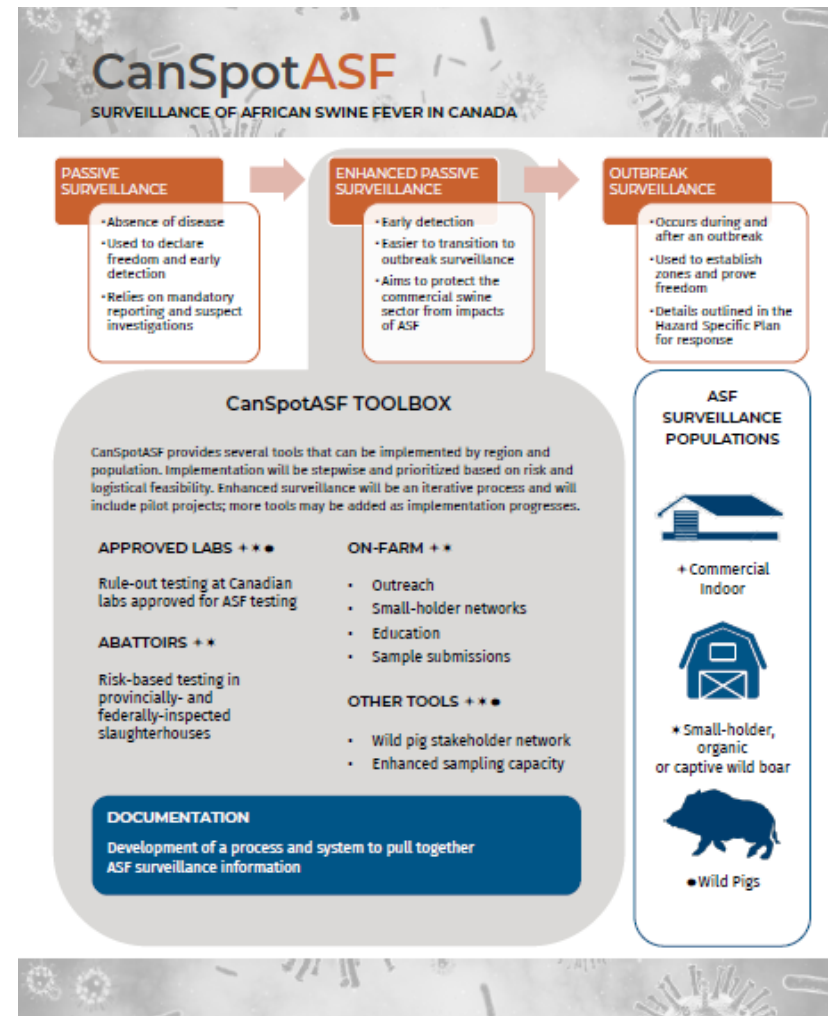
CanSpotASF

SURVEILLANCE OF AFRICAN SWINE FEVER IN CANADA

PASSIVE SURVEILLANCE

- Absence of disease
- Used to declare freedom and early detection
- Relies on mandatory reporting and suspect investigations

ENHANCED PASSIVE SURVEILLANCE

- Early detection
- Easier to transition to outbreak surveillance
- Aims to protect the commercial swine sector from impacts of ASF

OUTBREAK SURVEILLANCE

- Occurs during and after an outbreak
- Used to establish zones and prove freedom
- Details outlined in the Hazard Specific Plan for response

CanSpotASF TOOLBOX

CanSpotASF provides several tools that can be implemented by region and population. Implementation will be stepwise and prioritized based on risk and logistical feasibility. Enhanced surveillance will be an iterative process and will include pilot projects; more tools may be added as implementation progresses.

APPROVED LABS + ✶ ●

Rule-out testing at Canadian labs approved for ASF testing

ABATTOIRS + ✶

Risk-based testing in provincially- and federally-inspected slaughterhouses

ON-FARM + ✶

- Outreach
- Small-holder networks
- Education
- Sample submissions

OTHER TOOLS + ✶ ●

- Wild pig stakeholder network
- Enhanced sampling capacity

DOCUMENTATION

Development of a process and system to pull together ASF surveillance information

ASF SURVEILLANCE POPULATIONS

+ Commercial Indoor

✶ Small-holder, organic or captive wild boar

● Wild Pigs